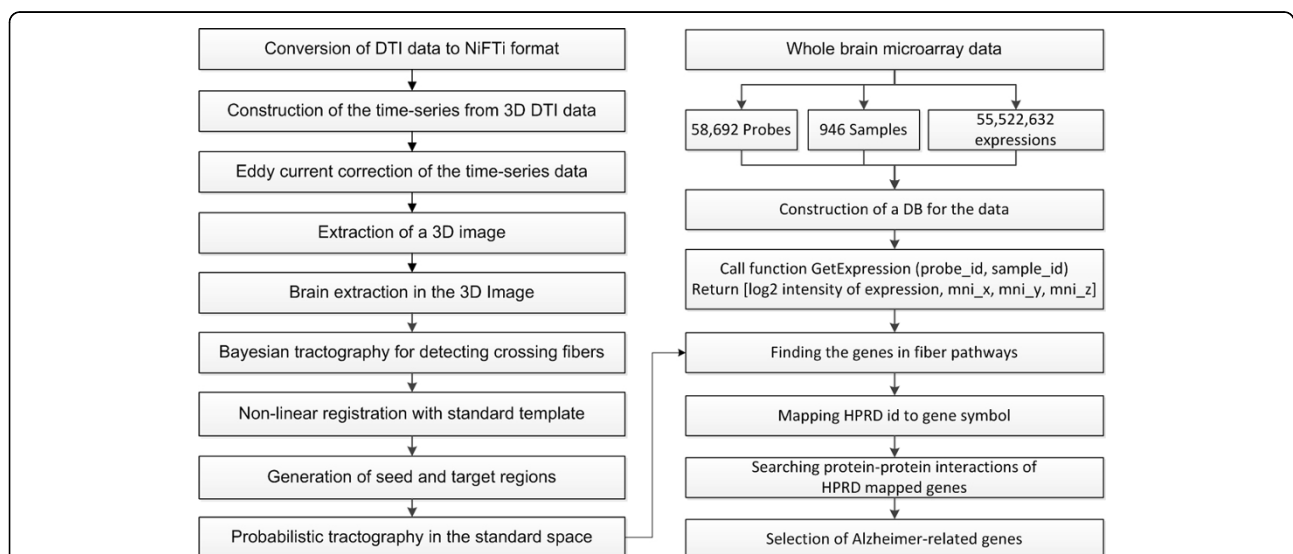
Conversion of DTI data to NiFTi format

Construction of the time-series from 3D DTI data

Eddy current correction of the time-series data

Extraction of a 3D image

Brain extraction in the 3D Image

Bayesian tractography for detecting crossing fibers

Non-linear registration with standard template

Generation of seed and target regions

Probabilistic tractography in the standard space

Whole brain microarray data

58,692 Probes

946 Samples

55,522,632 expressions

Construction of a DB for the data

Call function GetExpression (probe_id, sample_id) Return [log2 intensity of expression, mni_x, mni_y, mni_z]

Finding the genes in fiber pathways

Mapping HPRD id to gene symbol

Searching protein-protein interactions of HPRD mapped genes

Selection of Alzheimer-related genes